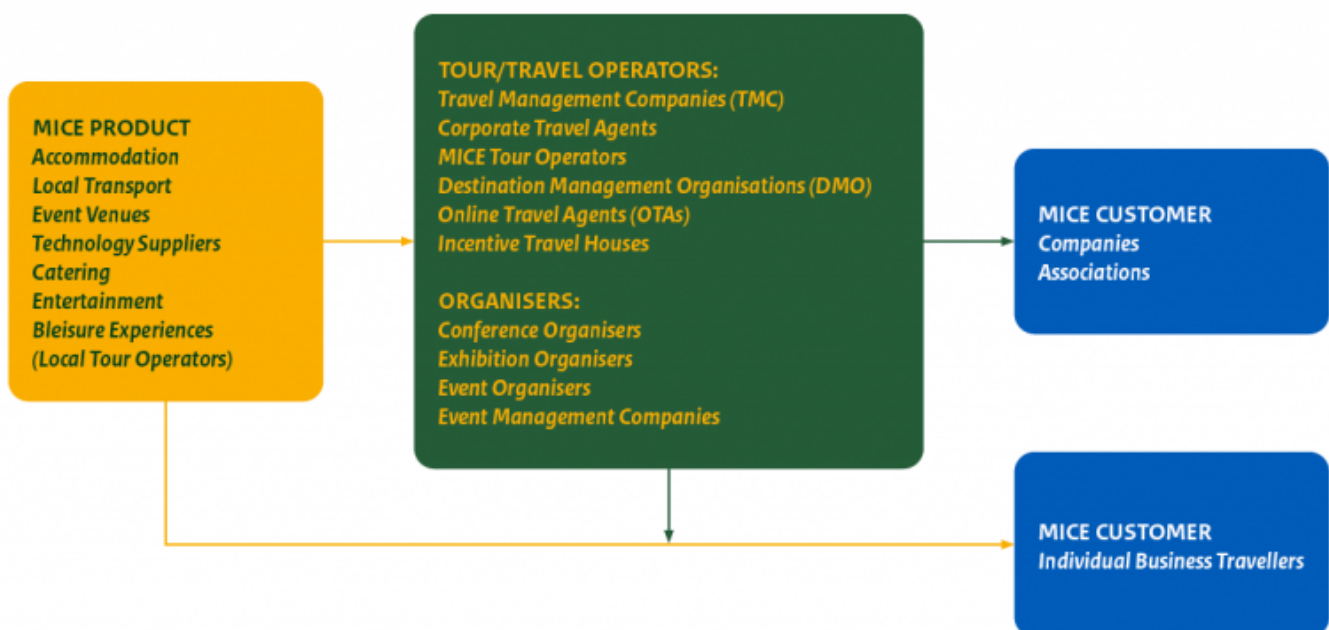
MICE PRODUCT
Accommodation
Local Transport
Event Venues
Technology Suppliers
Catering
Entertainment
Bleisure Experiences
(Local Tour Operators)

TOUR/TRAVEL OPERATORS:
Travel Management Companies (TMC)
Corporate Travel Agents
MICE Tour Operators
Destination Management Organisations (DMO)
Online Travel Agents (OTAs)
Incentive Travel Houses

ORGANISERS:
Conference Organisers
Exhibition Organisers
Event Organisers
Event Management Companies

MICE CUSTOMER
Companies
Associations

MICE CUSTOMER
Individual Business Travellers